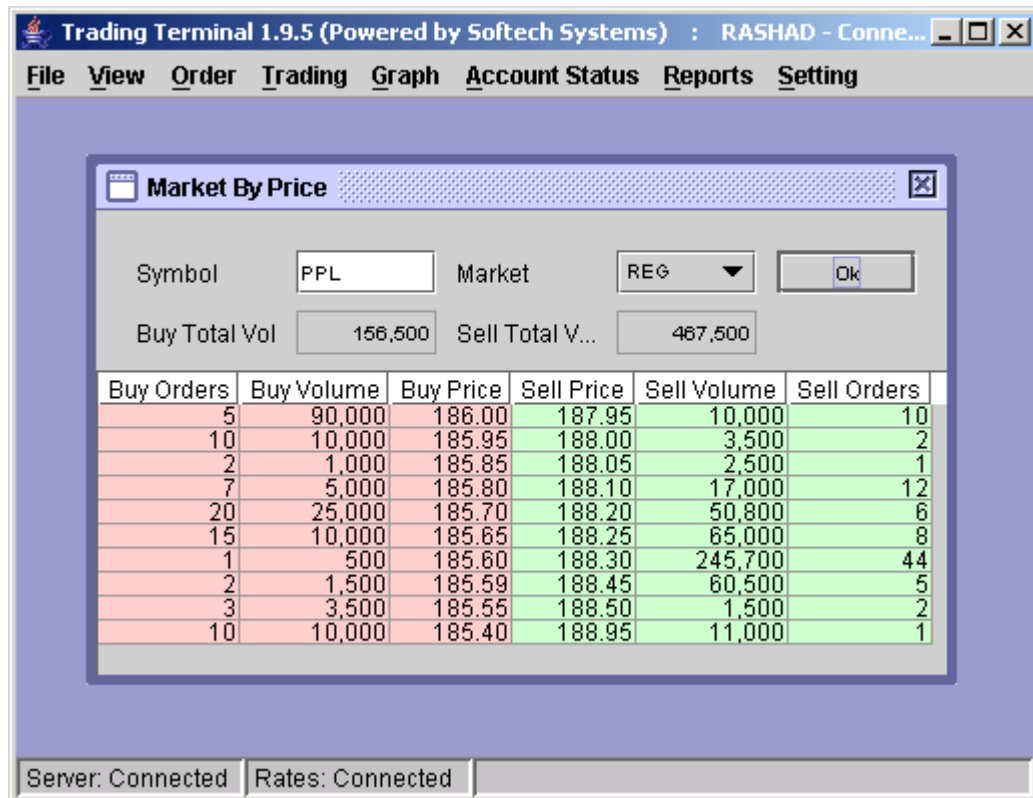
Trading Terminal 1.9.5 (Powered by Softech Systems) : RASHAD - Conne...

File View Order Trading Graph Account Status Reports Setting

Market By Price

Symbol PPL Market REG Ok

Buy Total Vol 156,500 Sell Total V... 467,500

| Buy Orders | Buy Volume | Buy Price | Sell Price | Sell Volume | Sell Orders |
|---|---|---|---|---|---|
| 5 | 90,000 | 186.00 | 187.95 | 10,000 | 10 |
| 10 | 10,000 | 185.95 | 188.00 | 3,500 | 2 |
| 2 | 1,000 | 185.85 | 188.05 | 2,500 | 1 |
| 7 | 5,000 | 185.80 | 188.10 | 17,000 | 12 |
| 20 | 25,000 | 185.70 | 188.20 | 50,800 | 6 |
| 15 | 10,000 | 185.65 | 188.25 | 65,000 | 8 |
| 1 | 500 | 185.60 | 188.30 | 245,700 | 44 |
| 2 | 1,500 | 185.59 | 188.45 | 60,500 | 5 |
| 3 | 3,500 | 185.55 | 188.50 | 1,500 | 2 |
| 10 | 10,000 | 185.40 | 188.95 | 11,000 | 1 |

Server: Connected Rates: Connected